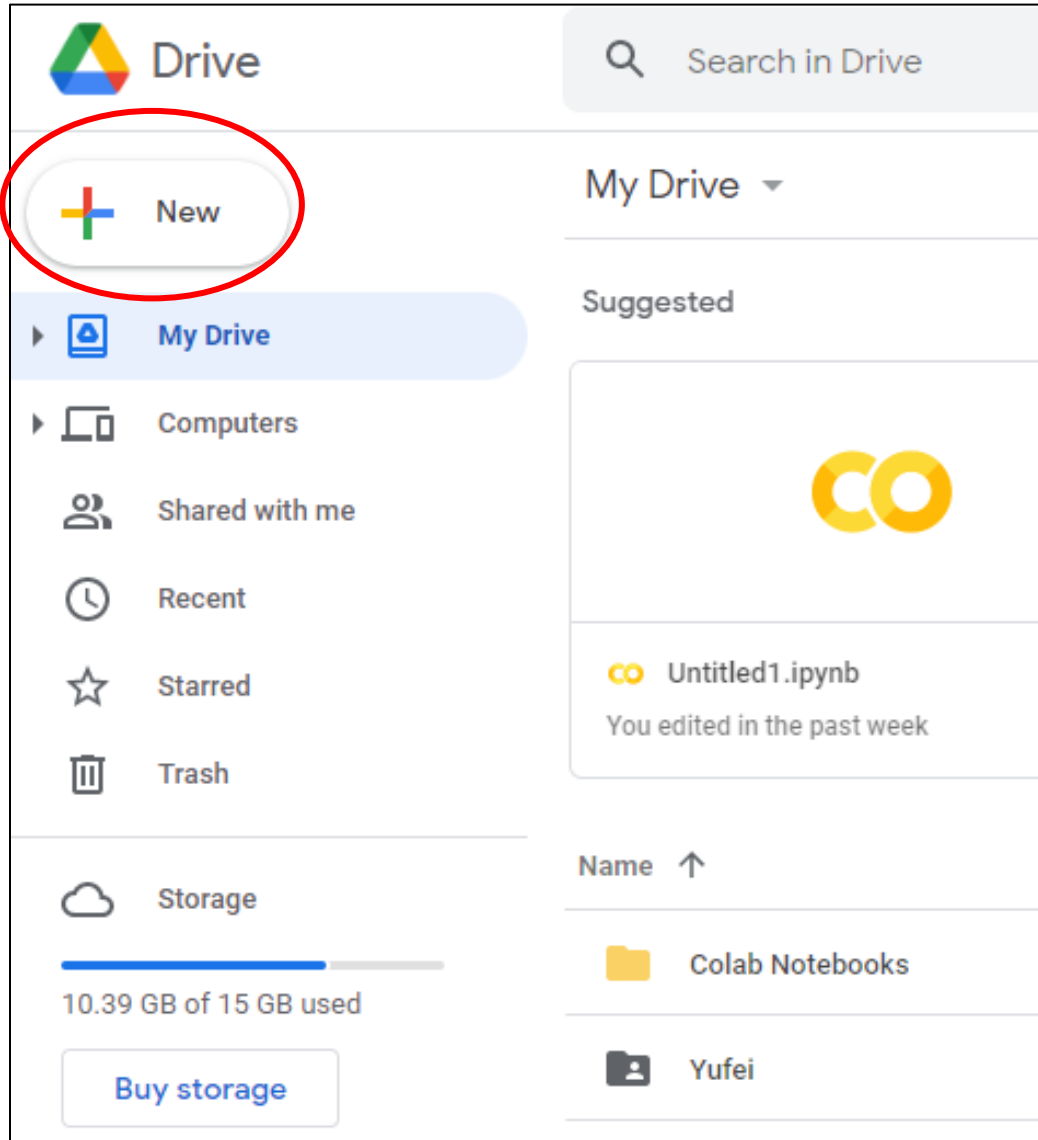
Drive

Search in Drive

New

My Drive

Computers

Shared with me

Recent

Starred

Trash

Storage

10.39 GB of 15 GB used

Buy storage

My Drive

Suggested

CO

CO Untitled1.ipynb

You edited in the past week

Name

Colab Notebooks

Yufei